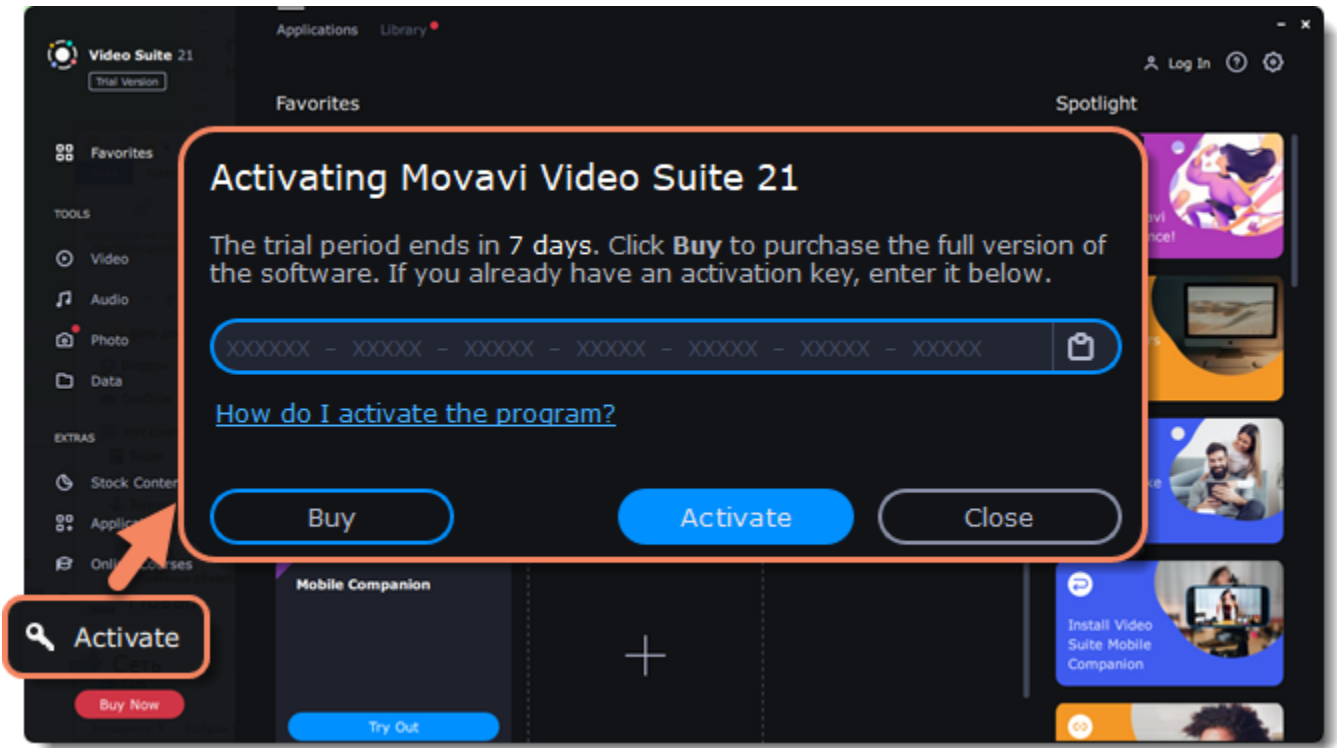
Video Suite 21
Trial Version

Applications Library

Log In

Favorites

Spotlight

Favorites

TOOLS

Video

Audio

Photo

Data

EXTRAS

Stock Conter

Applica

Onli Courses

Activating Movavi Video Suite 21

The trial period ends in 7 days. Click Buy to purchase the full version of the software. If you already have an activation key, enter it below.

XXXXXX - XXXXX - XXXXX - XXXXX - XXXXX - XXXXX - XXXXX

How do I activate the program?

Buy

Activate

Close

Mobile Companion

Try Out

Activate

Buy Now

+

vi
nce!

Install Video Suite Mobile Companion